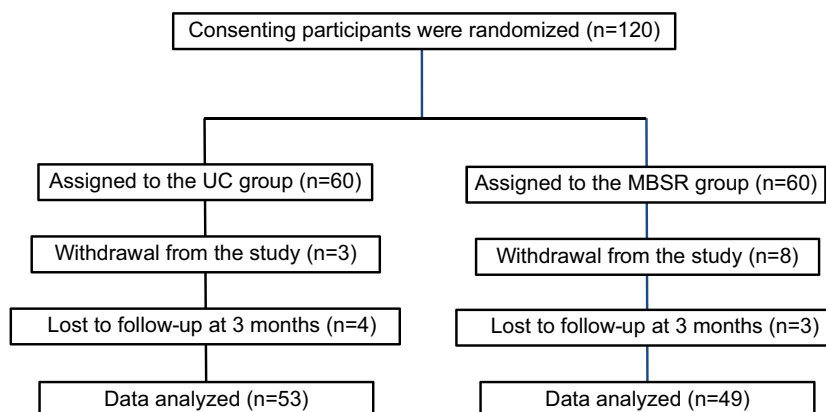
Consenting participants were randomized (n=120)

Assigned to the UC group (n=60)

Withdrawal from the study (n=3)

Lost to follow-up at 3 months (n=4)

Data analyzed (n=53)

Assigned to the MBSR group (n=60)

Withdrawal from the study (n=8)

Lost to follow-up at 3 months (n=3)

Data analyzed (n=49)